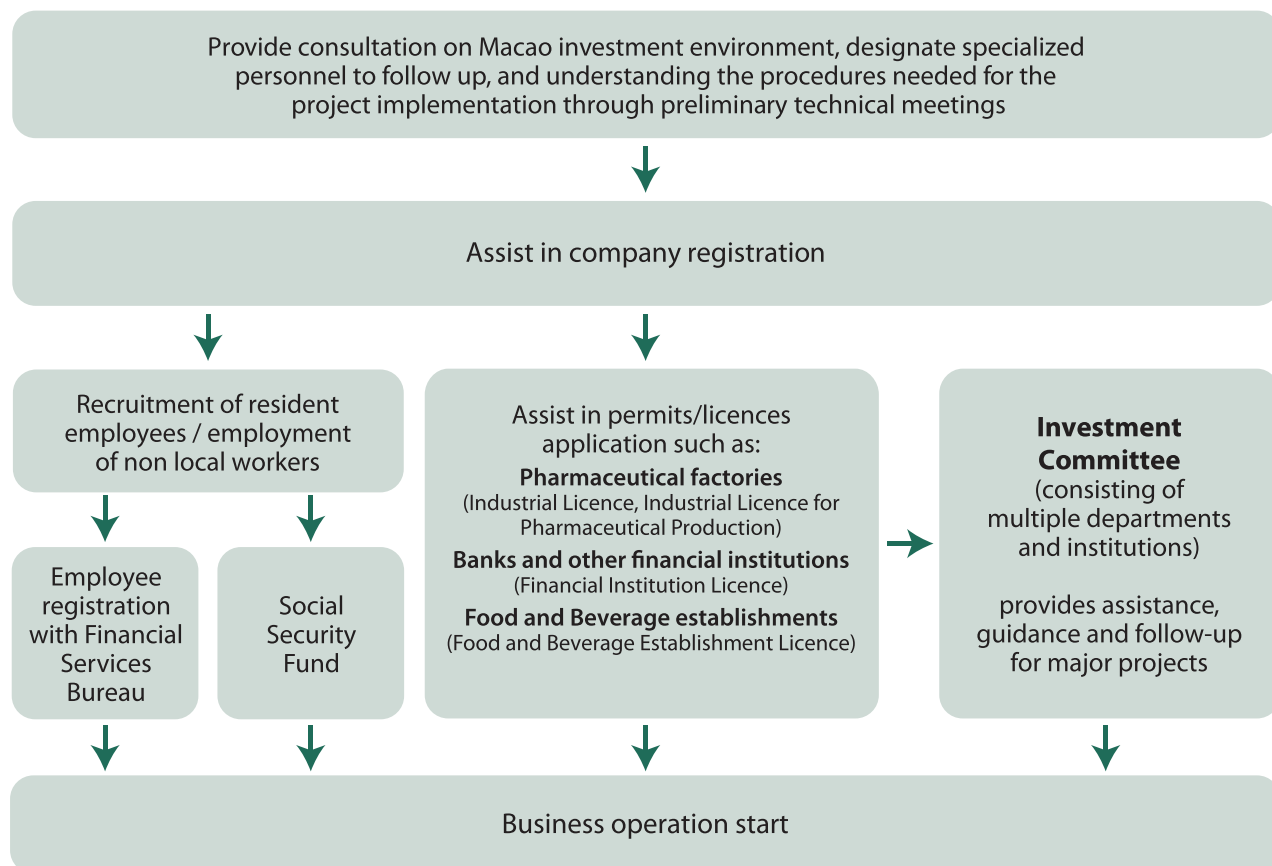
Provide consultation on Macao investment environment, designate specialized personnel to follow up, and understanding the procedures needed for the project implementation through preliminary technical meetings

Assist in company registration

Recruitment of resident employees / employment of non local workers

Employee registration with Financial Services Bureau

Social Security Fund

Assist in permits/licences application such as:
**Pharmaceutical factories**
(Industrial Licence, Industrial Licence for Pharmaceutical Production)
**Banks and other financial institutions**
(Financial Institution Licence)
**Food and Beverage establishments**
(Food and Beverage Establishment Licence)

**Investment Committee**
(consisting of multiple departments and institutions)

provides assistance, guidance and follow-up for major projects

Business operation start